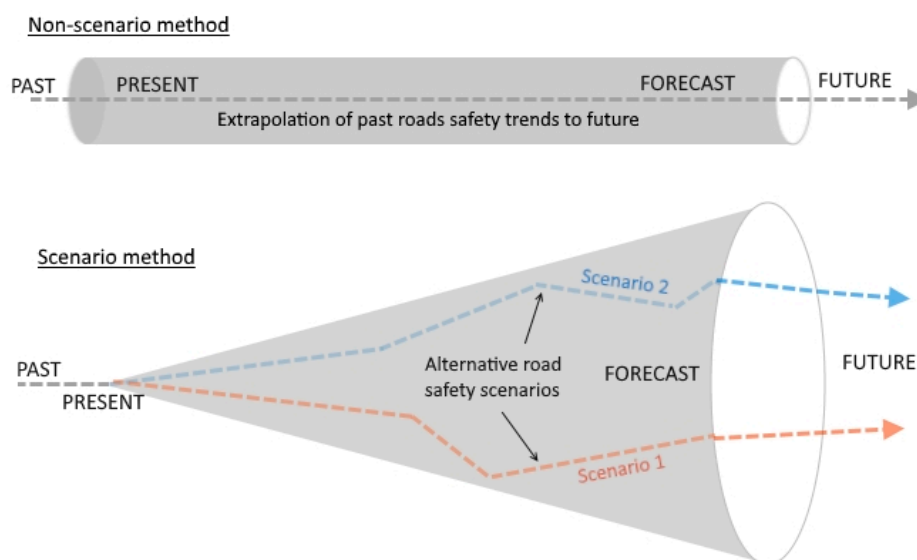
Non-scenario method

PAST

PRESENT

FORECAST

FUTURE

Extrapolation of past roads safety trends to future

Scenario method

Scenario 2

PAST

PRESENT

Alternative road safety scenarios

FORECAST

FUTURE

Scenario 1